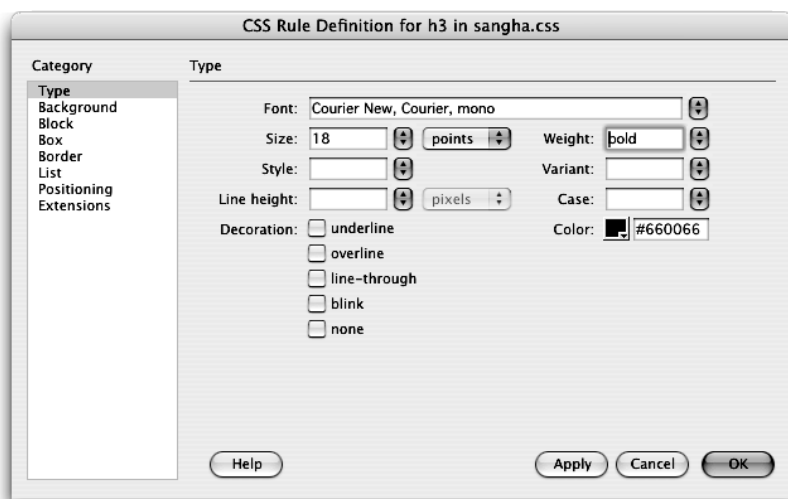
CSS Rule Definition for h3 in sangha.css

Category
Type
Background
Block
Box
Border
List
Positioning
Extensions

Type

Font: Courier New, Courier, mono
Size: 18 points
Weight: bold
Style:
Variant:
Line height: pixels
Case:
Decoration: underline
overline
line-through
blink
none
Color: #660066

Help
Apply
Cancel
OK